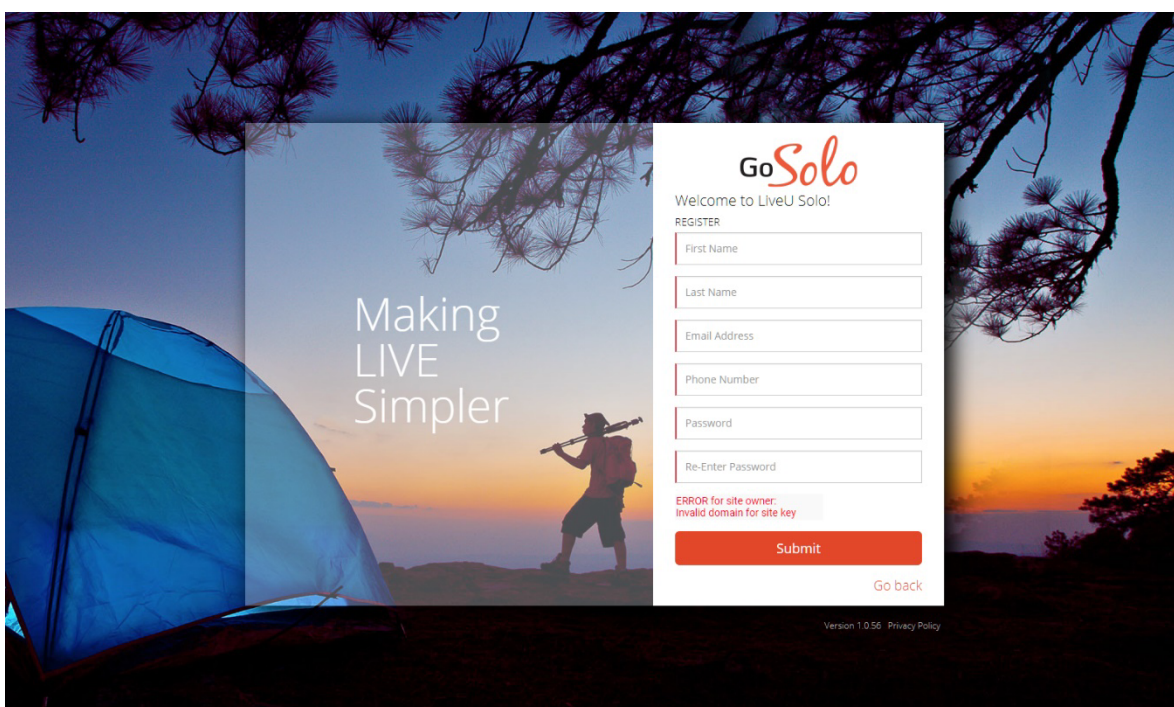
Making LIVE Simpler

GoSolo

Welcome to LiveU Solo!

REGISTER

First Name

Last Name

Email Address

Phone Number

Password

Re-Enter Password

ERROR for site owner:
Invalid domain for site key

Submit

Go back

Version 1.0.56 Privacy Policy